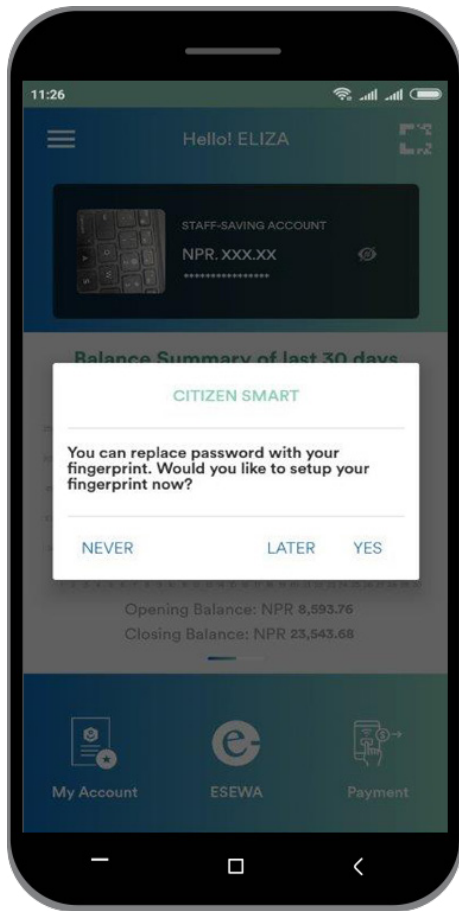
11:26

Hello! ELIZA

STAFF-SAVING ACCOUNT
NPR. XXX.XX
****************

Balance Summary of last 30 days

CITIZEN SMART

You can replace password with your fingerprint. Would you like to setup your fingerprint now?

NEVER LATER YES

Opening Balance: NPR 8,593.76
Closing Balance: NPR 23,543.68

My Account ESEWA Payment